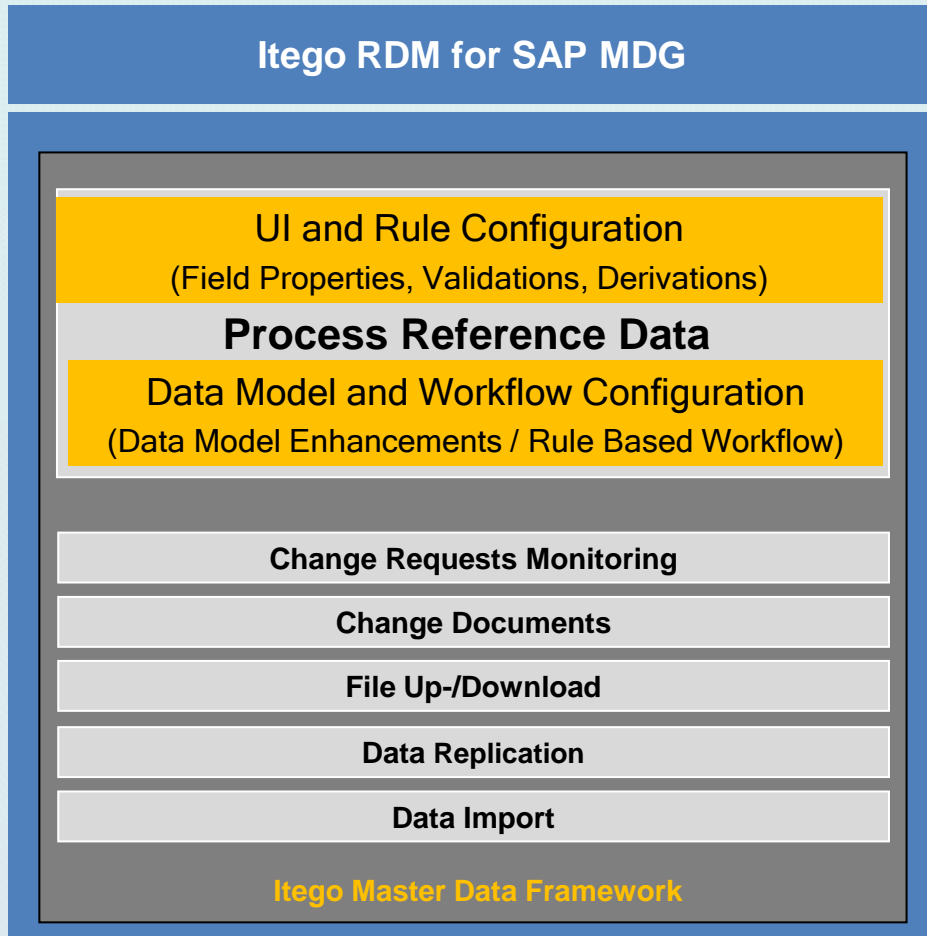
Itego RDM for SAP MDG

UI and Rule Configuration
(Field Properties, Validations, Derivations)

Process Reference Data

Data Model and Workflow Configuration
(Data Model Enhancements / Rule Based Workflow)

Change Requests Monitoring

Change Documents

File Up-/Download

Data Replication

Data Import

Itego Master Data Framework